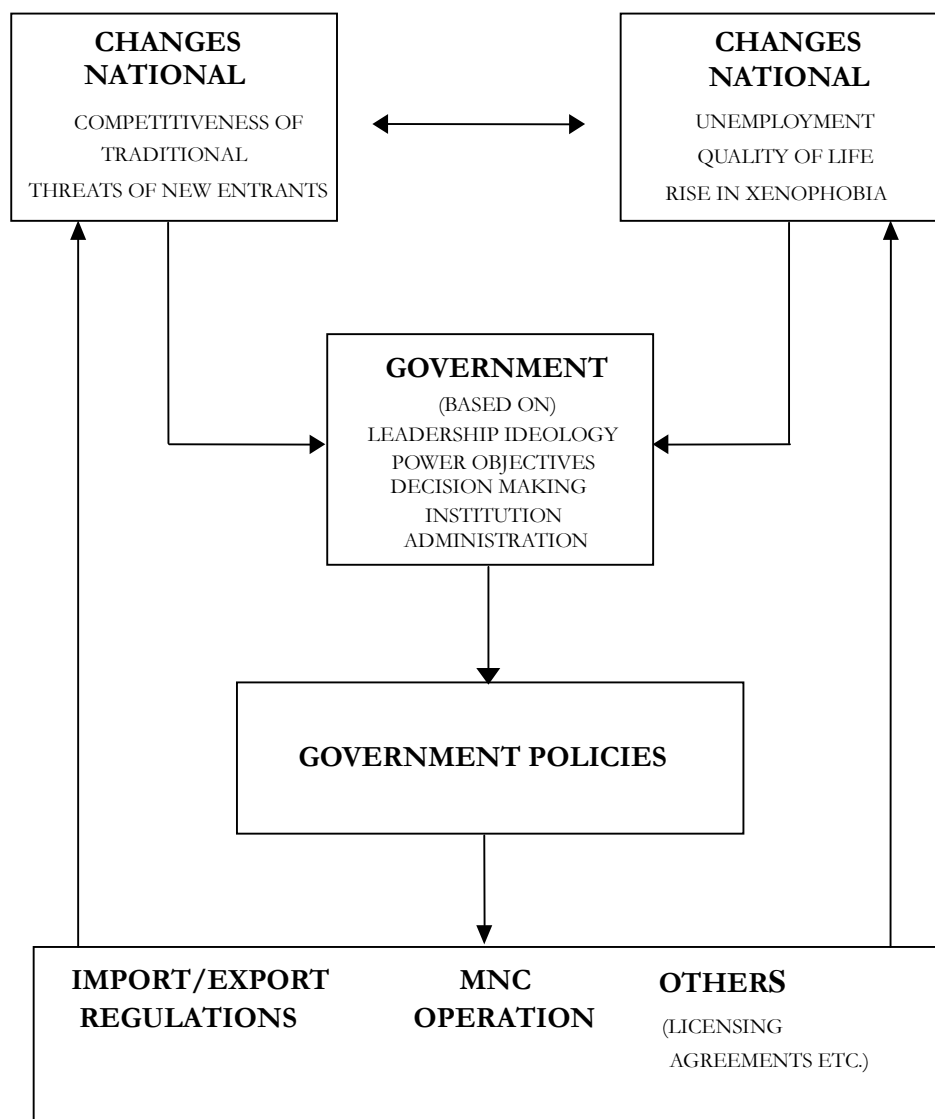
CHANGES NATIONAL

COMPETITIVENESS OF TRADITIONAL

THREATS OF NEW ENTRANTS

CHANGES NATIONAL

UNEMPLOYMENT

QUALITY OF LIFE

RISE IN XENOPHOBIA

GOVERNMENT

(BASED ON)

LEADERSHIP IDEOLOGY

POWER OBJECTIVES

DECISION MAKING

INSTITUTION

ADMINISTRATION

GOVERNMENT POLICIES

IMPORT/EXPORT REGULATIONS

MNC OPERATION

OTHERS

(LICENSING AGREEMENTS ETC.)